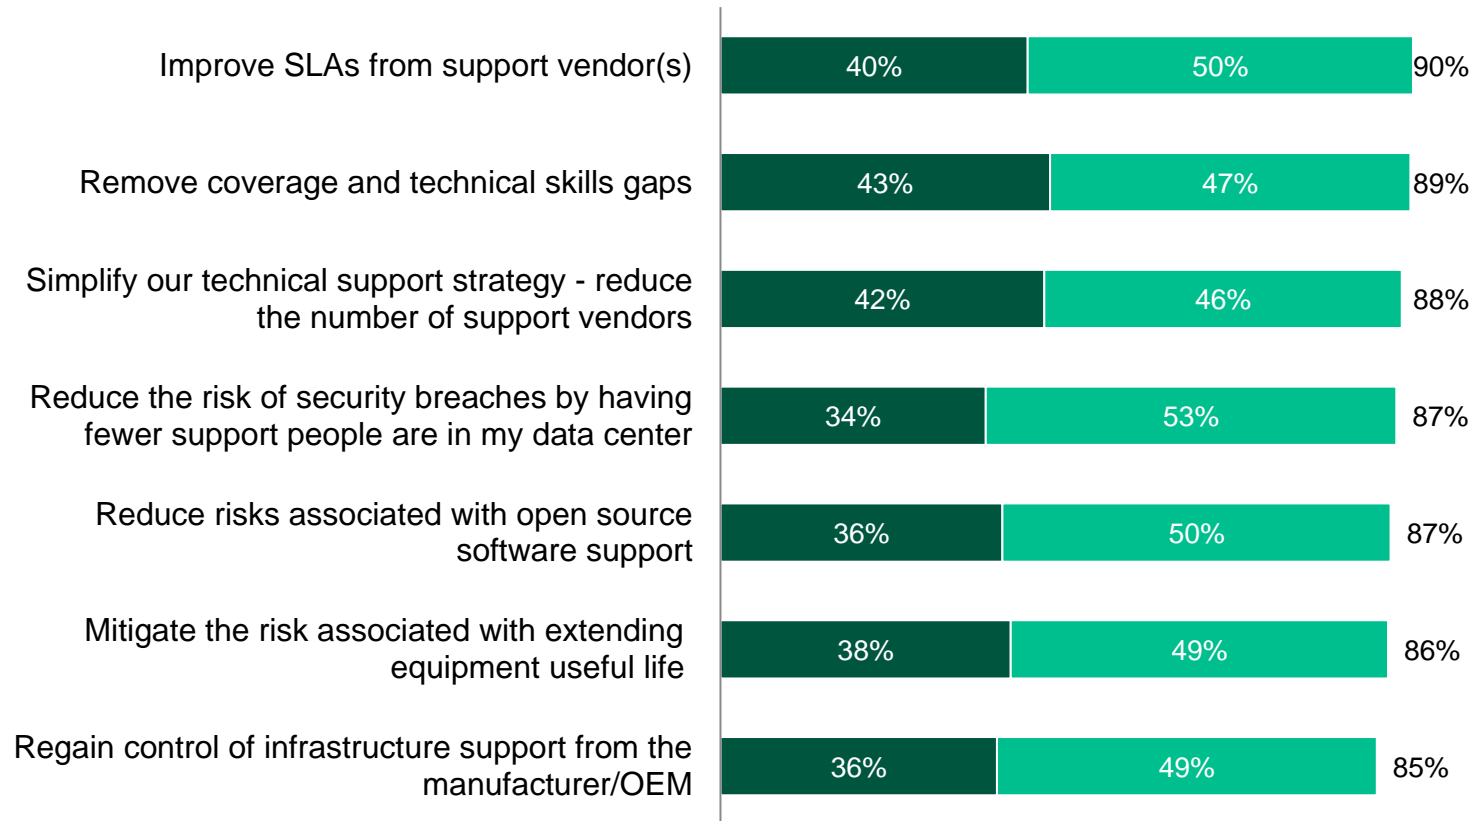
Improve SLAs from support vendor(s) 40% 50% 90%

Remove coverage and technical skills gaps 43% 47% 89%

Simplify our technical support strategy - reduce the number of support vendors 42% 46% 88%

Reduce the risk of security breaches by having fewer support people are in my data center 34% 53% 87%

Reduce risks associated with open source software support 36% 50% 87%

Mitigate the risk associated with extending equipment useful life 38% 49% 86%

Regain control of infrastructure support from the manufacturer/OEM 36% 49% 85%